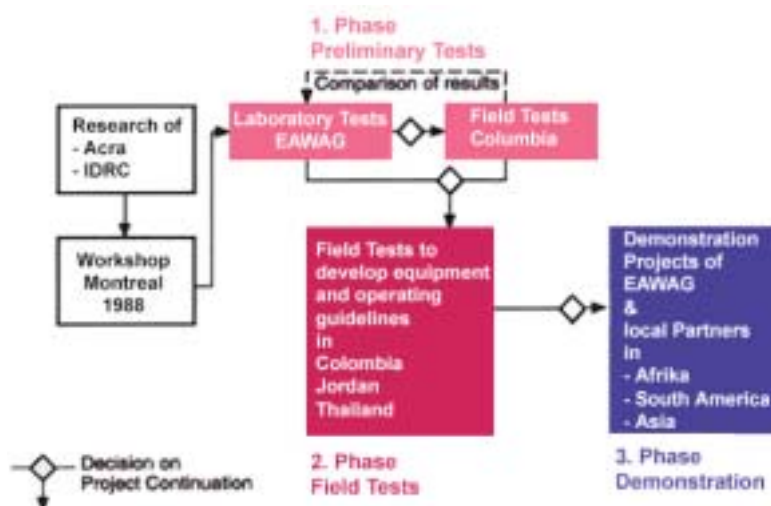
1. Phase
Preliminary Tests

Comparison of results

Research of
- Acra
- IDRC

Workshop
Montreal
1988

Laboratory Tests
EAWAG

Field Tests
Columbia

Field Tests to develop equipment and operating guidelines in
Colombia
Jordan
Thailand

Demonstration Projects of
EAWAG
&
local Partners in
- Afrika
- South America
- Asia

Decision on Project Continuation

2. Phase
Field Tests

3. Phase
Demonstration